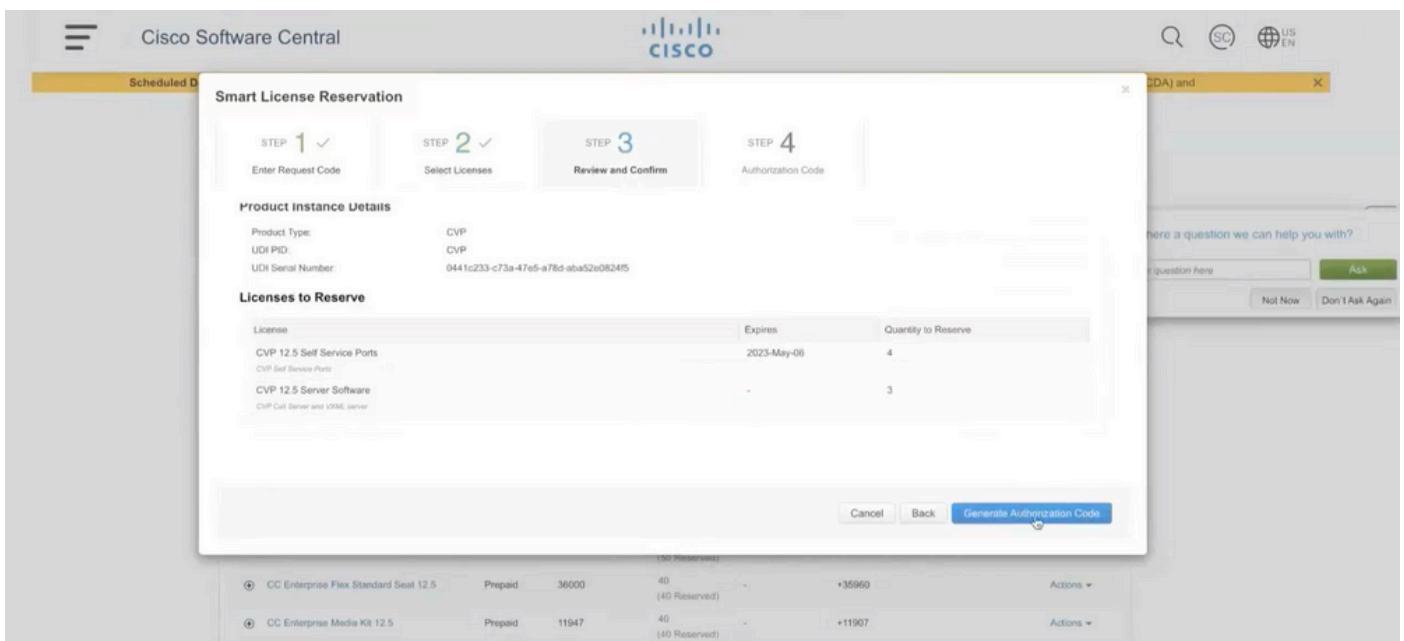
Cisco Software Central

cisco

SC US EN

Scheduled D

CDA) and ×

Smart License Reservation

×

STEP 1 ✓
Enter Request Code

STEP 2 ✓
Select Licenses

STEP 3
Review and Confirm

STEP 4
Authorization Code

Product Instance Details

Product Type: CVP
UDI PID: CVP
UDI Serial Number: 0441c233-c73a-47e5-a78d-aba52e0824f5

Licenses to Reserve

| License | Expires | Quantity to Reserve |
|---|---|---|
| CVP 12.5 Self Service Ports<br>CVP Self Service Ports | 2023-May-06 | 4 |
| CVP 12.5 Server Software<br>CVP Call Server and VXML server | - | 3 |

Cancel Back Generate Authorization Code

here a question we can help you with?
question here
Ask
Not Now Don't Ask Again

(50 Reserved)

| CC Enterprise Flex Standard Seat 12.5 | Prepaid | 36000 | 40 (40 Reserved) | - | +35960 | Actions ▾ |
|---|---|---|---|---|---|---|
| CC Enterprise Media Kit 12.5 | Prepaid | 11947 | 40 (40 Reserved) | - | +11907 | Actions ▾ |